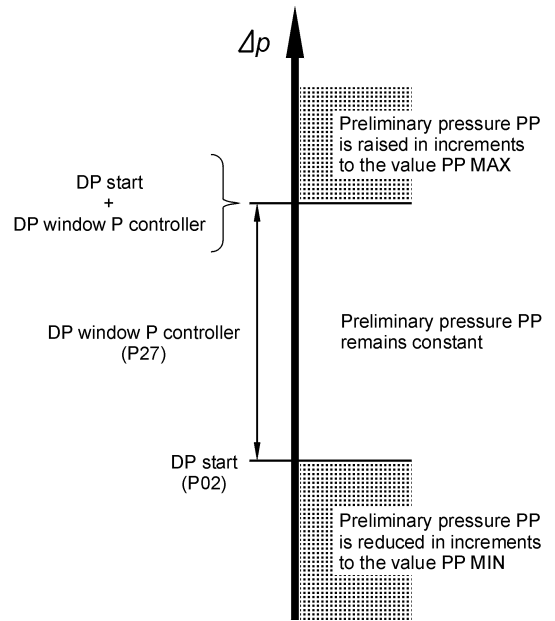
$\Delta p$

Preliminary pressure PP is raised in increments to the value PP MAX

DP start + DP window P controller

DP window P controller (P27)

Preliminary pressure PP remains constant

DP start (P02)

Preliminary pressure PP is reduced in increments to the value PP MIN